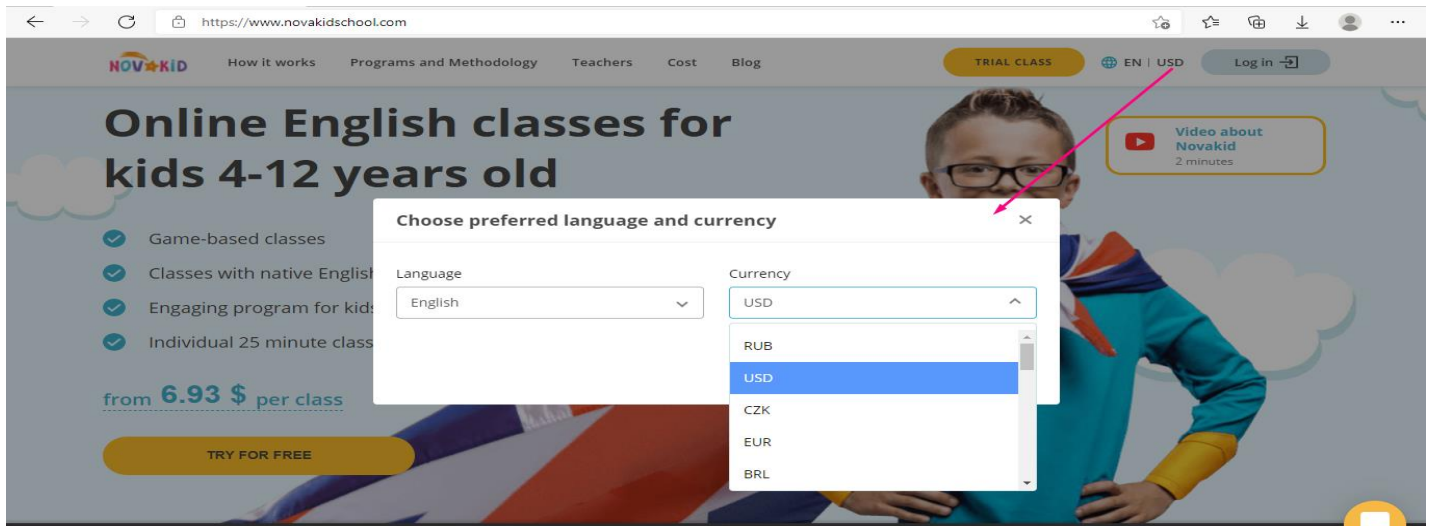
https://www.novakidschool.com

NOVAKID How it works Programs and Methodology Teachers Cost Blog TRIAL CLASS EN | USD Log in

Online English classes for kids 4-12 years old

Video about Novakid
2 minutes

Game-based classes
Classes with native English
Engaging program for kids
Individual 25 minute class

from 6.93 $ per class

TRY FOR FREE

Choose preferred language and currency

Language
English

Currency
USD

RUB
USD
CZK
EUR
BRL